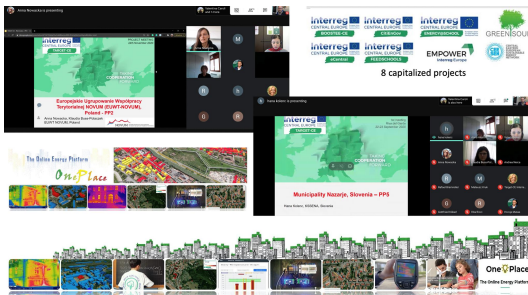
Anna Nowacka is presenting

Interreg CENTRAL EUROPE TARGET-CE

PROJECT MEETING

Europejskie Ugrupowanie Współpracy Terytorialnej NOVUM (EUWT-NOVUM), Poland - PP3

Anna Nowacka, Klaudia Stasz-Pilarczyk EUWT NOVUM, Poland

Interreg CENTRAL EUROPE BOOSTEE-CE

Interreg CENTRAL EUROPE CE-fficiency

Interreg CENTRAL EUROPE ENERGY@SCHOOL

Interreg CENTRAL EUROPE eCentral

Interreg CENTRAL EUROPE FEEDSCHOOLS

EMPOWER Interreg Europe

GREEN SOUL

8 capitalized projects

Nana Kolaric is presenting

Interreg CENTRAL EUROPE TARGET-CE

Municipality Nazarje, Slovenia – PP5

Nana Kolaric, KSSENA, Slovenia

The Online Energy Platform

OnePlace

OnePlace
The Online Energy Platform